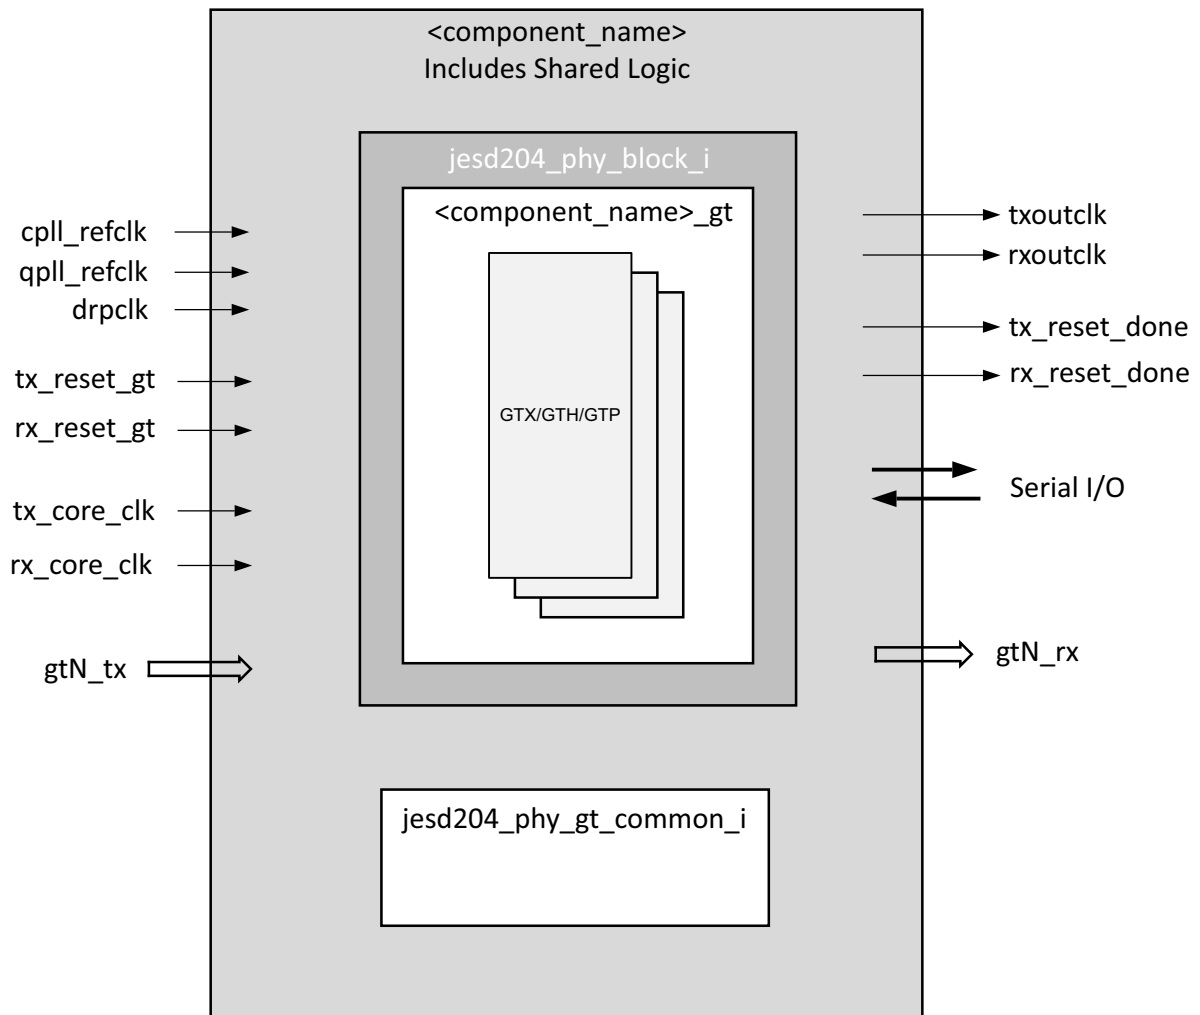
<component_name>
Includes Shared Logic

jesd204_phy_block_i

<component_name>_gt

GTX/GTH/GTP

cpll_refclk
qpll_refclk
drpclk
tx_reset_gt
rx_reset_gt
tx_core_clk
rx_core_clk
gtN_tx

txoutclk
rxoutclk
tx_reset_done
rx_reset_done
Serial I/O
gtN_rx

jesd204_phy_gt_common_i